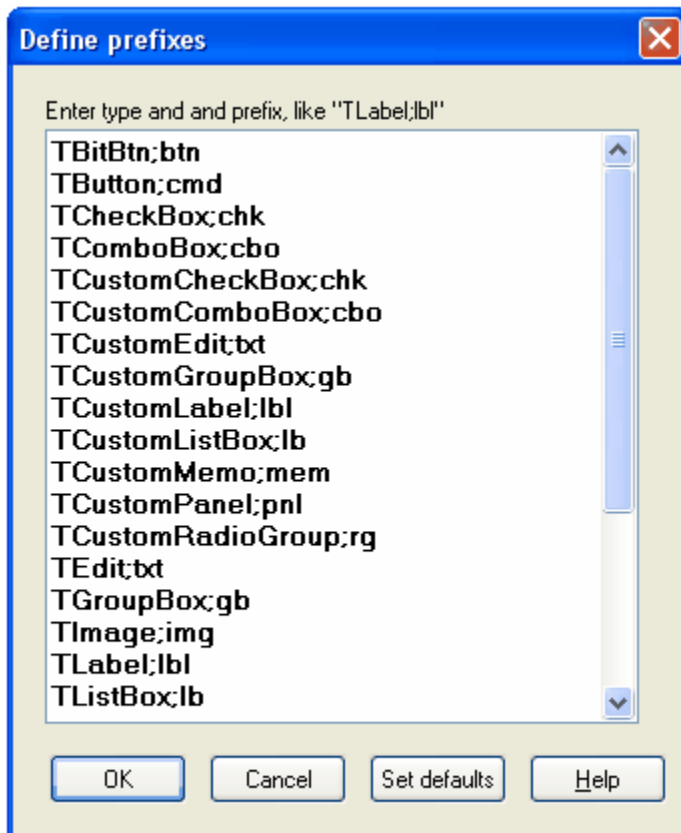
Define prefixes

Enter type and and prefix, like "TLabel;lbl"

TBitBtn;btn
TButton;cmd
TCheckBox;chk
TComboBox;cbo
TCustomCheckBox;chk
TCustomComboBox;cbo
TCustomEdit;txt
TCustomGroupBox;gb
TCustomLabel;lbl
TCustomListBox;lb
TCustomMemo;mem
TCustomPanel;pnl
TCustomRadioGroup;rg
TEdit;txt
TGroupBox;gb
TImage;img
TLabel;lbl
TListBox;lb

OK
Cancel
Set defaults
Help